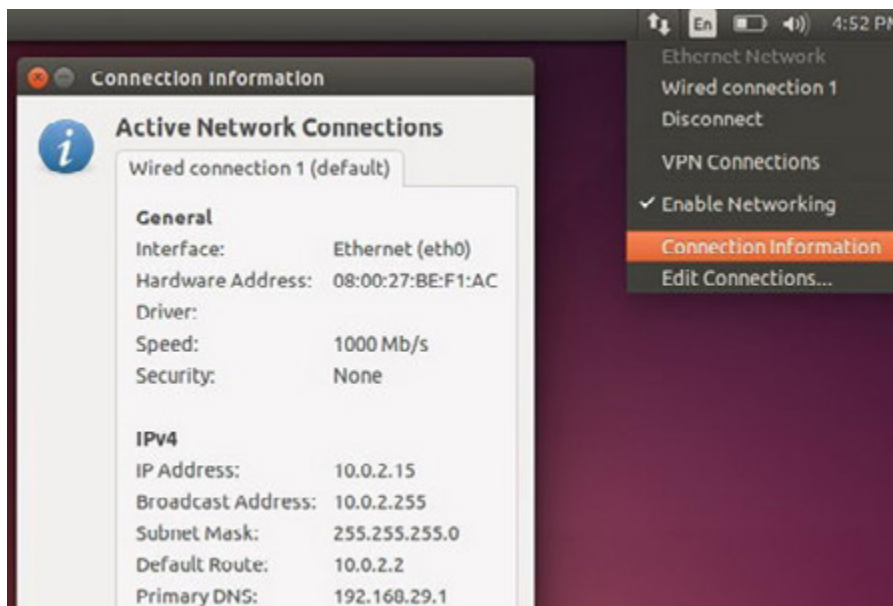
En 4:52 PM

Ethernet Network
Wired connection 1
Disconnect
VPN Connections
✓ Enable Networking
Connection Information
Edit Connections...

Connection Information

Active Network Connections

Wired connection 1 (default)

General

| | |
|---|---|
| Interface: | Ethernet (eth0) |
| Hardware Address: | 08:00:27:BE:F1:AC |
| Driver: | |
| Speed: | 1000 Mb/s |
| Security: | None |

IPv4

| | |
|---|---|
| IP Address: | 10.0.2.15 |
| Broadcast Address: | 10.0.2.255 |
| Subnet Mask: | 255.255.255.0 |
| Default Route: | 10.0.2.2 |
| Primary DNS: | 192.168.29.1 |